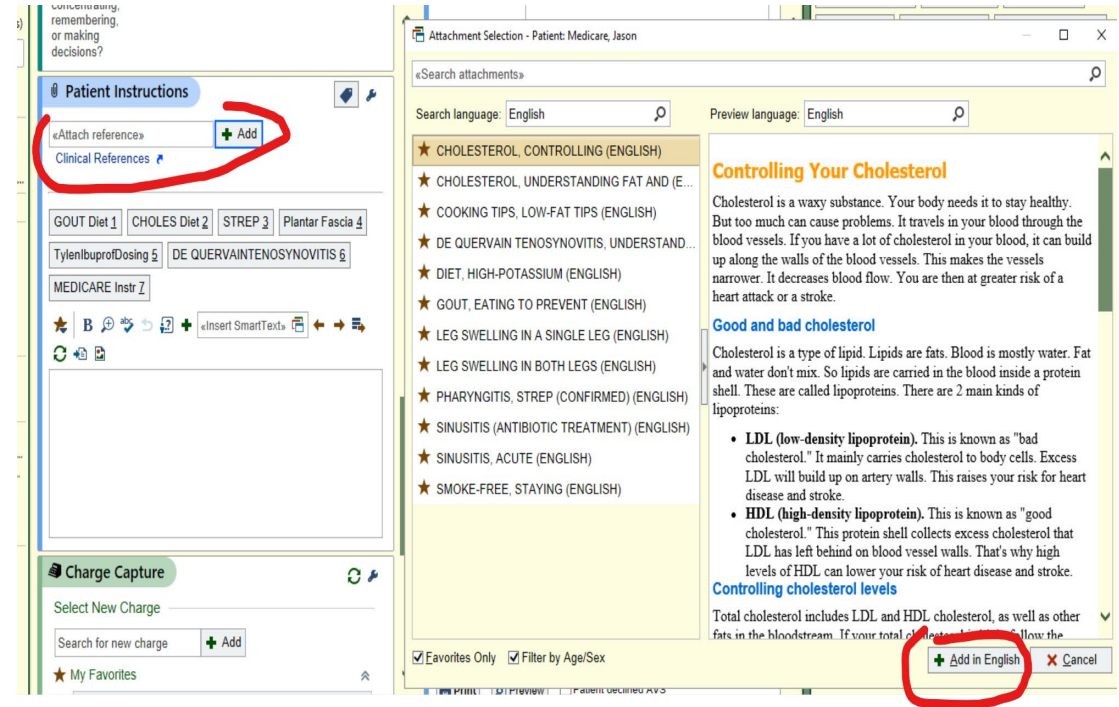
concentrating, remembering, or making decisions?

Patient Instructions

«Attach reference» Add

Clinical References

GOUT Diet 1 CHOLES Diet 2 STREP 3 Plantar Fascia 4

TylenIbuprofDosing 5 DE QUERVAINTENOSYNOVITIS 6

MEDICARE Instr 7

«Insert SmartText»

Charge Capture

Select New Charge

Search for new charge Add

My Favorites

Attachment Selection - Patient: Medicare, Jason

«Search attachments»

Search language: English

Preview language: English

CHOLESTEROL, CONTROLLING (ENGLISH)
CHOLESTEROL, UNDERSTANDING FAT AND (E...
COOKING TIPS, LOW-FAT TIPS (ENGLISH)
DE QUERVAIN TENOSYNOVITIS, UNDERSTAND...
DIET, HIGH-POTASSIUM (ENGLISH)
GOUT, EATING TO PREVENT (ENGLISH)
LEG SWELLING IN A SINGLE LEG (ENGLISH)
LEG SWELLING IN BOTH LEGS (ENGLISH)
PHARYNGITIS, STREP (CONFIRMED) (ENGLISH)
SINUSITIS (ANTIBIOTIC TREATMENT) (ENGLISH)
SINUSITIS, ACUTE (ENGLISH)
SMOKE-FREE, STAYING (ENGLISH)

Controlling Your Cholesterol

Cholesterol is a waxy substance. Your body needs it to stay healthy. But too much can cause problems. It travels in your blood through the blood vessels. If you have a lot of cholesterol in your blood, it can build up along the walls of the blood vessels. This makes the vessels narrower. It decreases blood flow. You are then at greater risk of a heart attack or a stroke.

Good and bad cholesterol

Cholesterol is a type of lipid. Lipids are fats. Blood is mostly water. Fat and water don't mix. So lipids are carried in the blood inside a protein shell. These are called lipoproteins. There are 2 main kinds of lipoproteins:

- LDL (low-density lipoprotein). This is known as "bad cholesterol." It mainly carries cholesterol to body cells. Excess LDL will build up on artery walls. This raises your risk for heart disease and stroke.
- HDL (high-density lipoprotein). This is known as "good cholesterol." This protein shell collects excess cholesterol that LDL has left behind on blood vessel walls. That's why high levels of HDL can lower your risk of heart disease and stroke.

Controlling cholesterol levels

Total cholesterol includes LDL and HDL cholesterol, as well as other fats in the bloodstream. If your total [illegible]

Favorites Only Filter by Age/Sex

Add in English Cancel

Print Preview Patient declined AVS